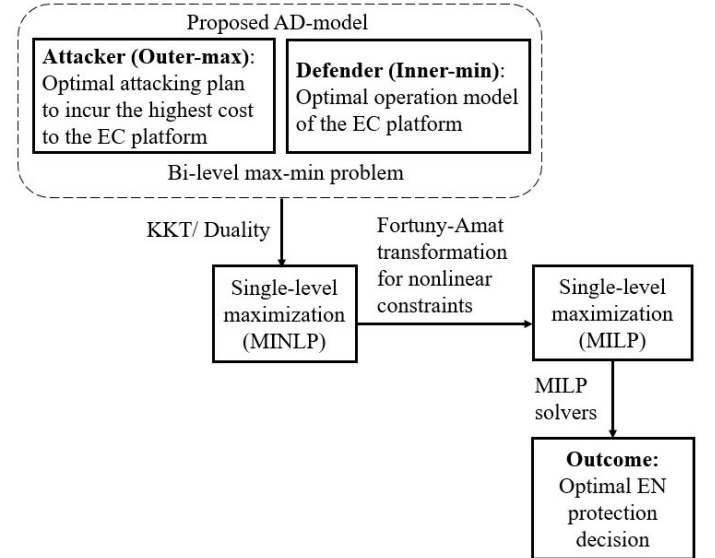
Proposed AD-model

**Attacker (Outer-max)**: Optimal attacking plan to incur the highest cost to the EC platform

**Defender (Inner-min)**: Optimal operation model of the EC platform

Bi-level max-min problem

KKT/ Duality

Single-level maximization (MINLP)

Fortuny-Amat transformation for nonlinear constraints

Single-level maximization (MILP)

MILP solvers

**Outcome:** Optimal EN protection decision